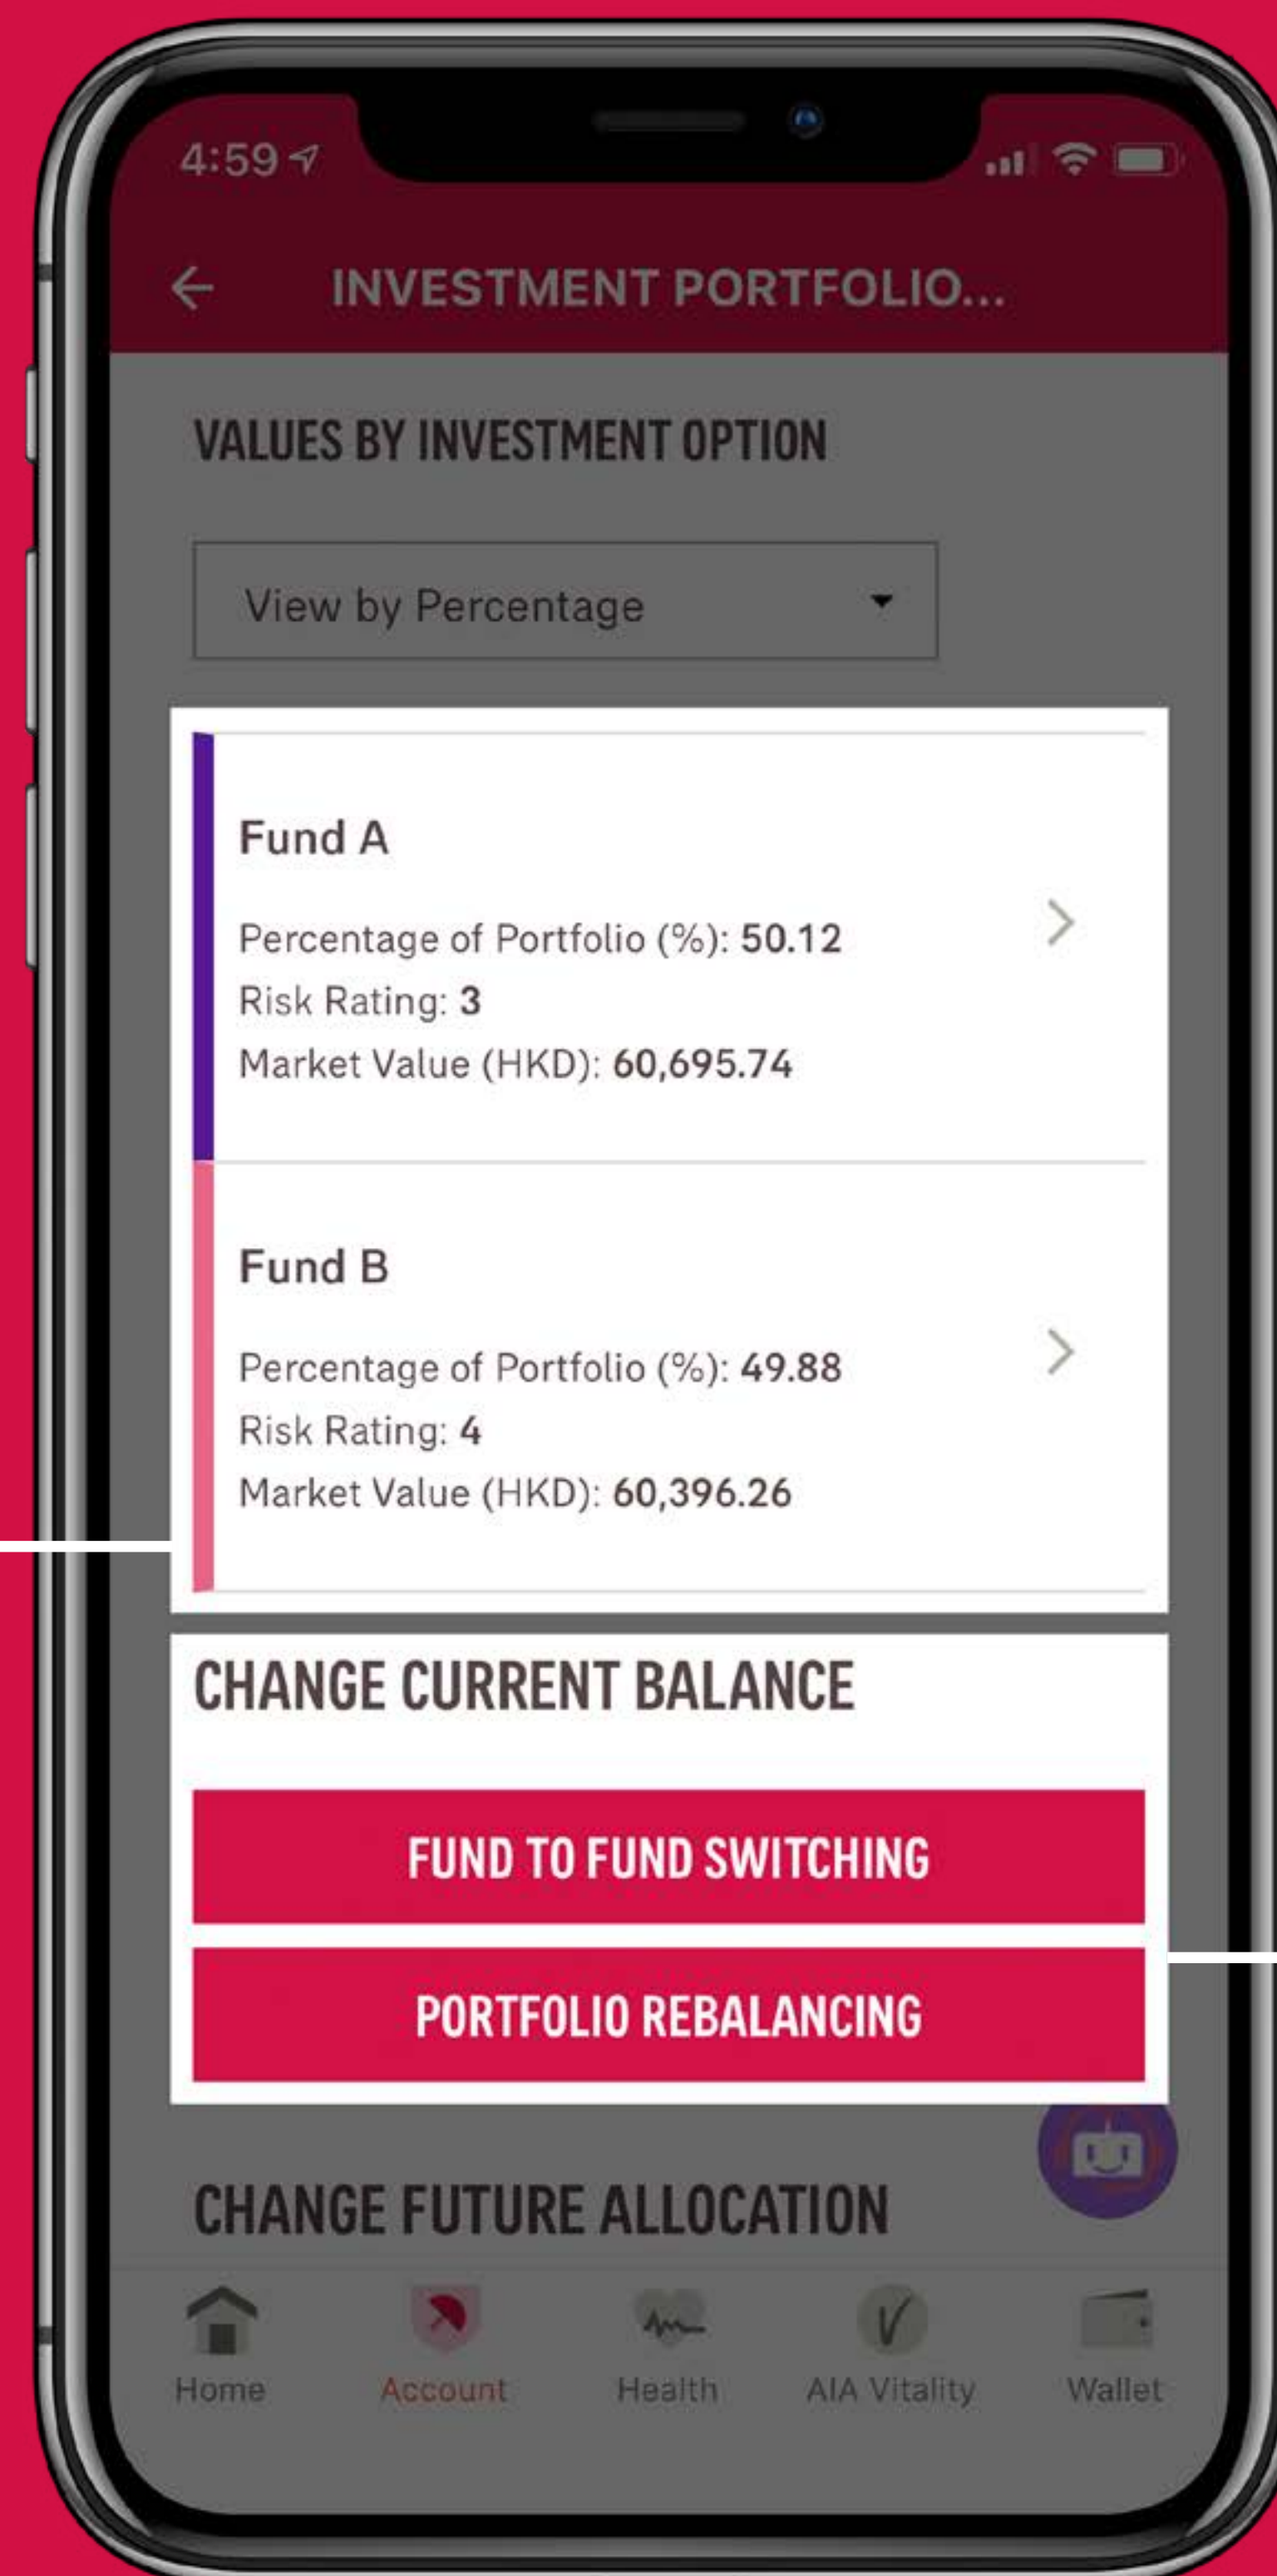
4:59

INVESTMENT PORTFOLIO...

VALUES BY INVESTMENT OPTION

View by Percentage

Fund A

Percentage of Portfolio (%): 50.12
Risk Rating: 3
Market Value (HKD): 60,695.74

Fund B

Percentage of Portfolio (%): 49.88
Risk Rating: 4
Market Value (HKD): 60,396.26

CHANGE CURRENT BALANCE

FUND TO FUND SWITCHING

PORTFOLIO REBALANCING

CHANGE FUTURE ALLOCATION

Home Account Health AIA Vitality Wallet